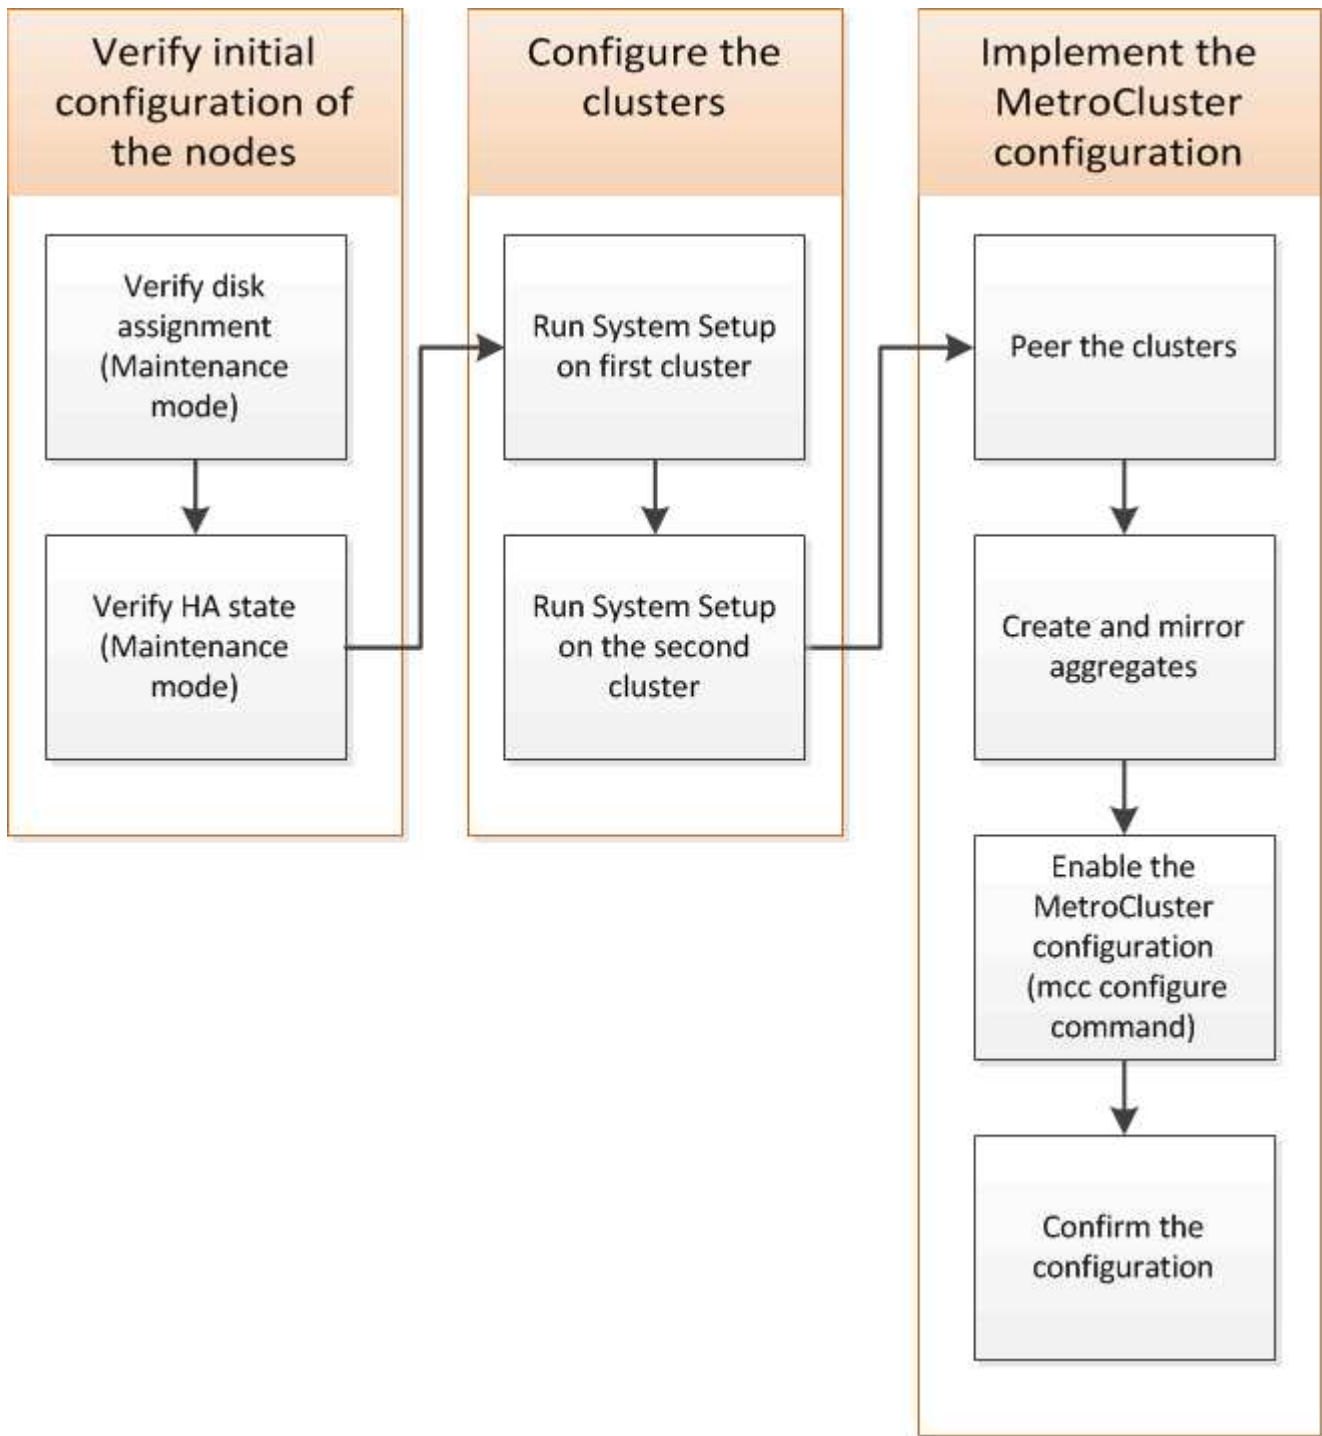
Verify initial configuration of the nodes

Verify disk assignment (Maintenance mode)

Verify HA state (Maintenance mode)

Configure the clusters

Run System Setup on first cluster

Run System Setup on the second cluster

Implement the MetroCluster configuration

Peer the clusters

Create and mirror aggregates

Enable the MetroCluster configuration (mcc configure command)

Confirm the configuration